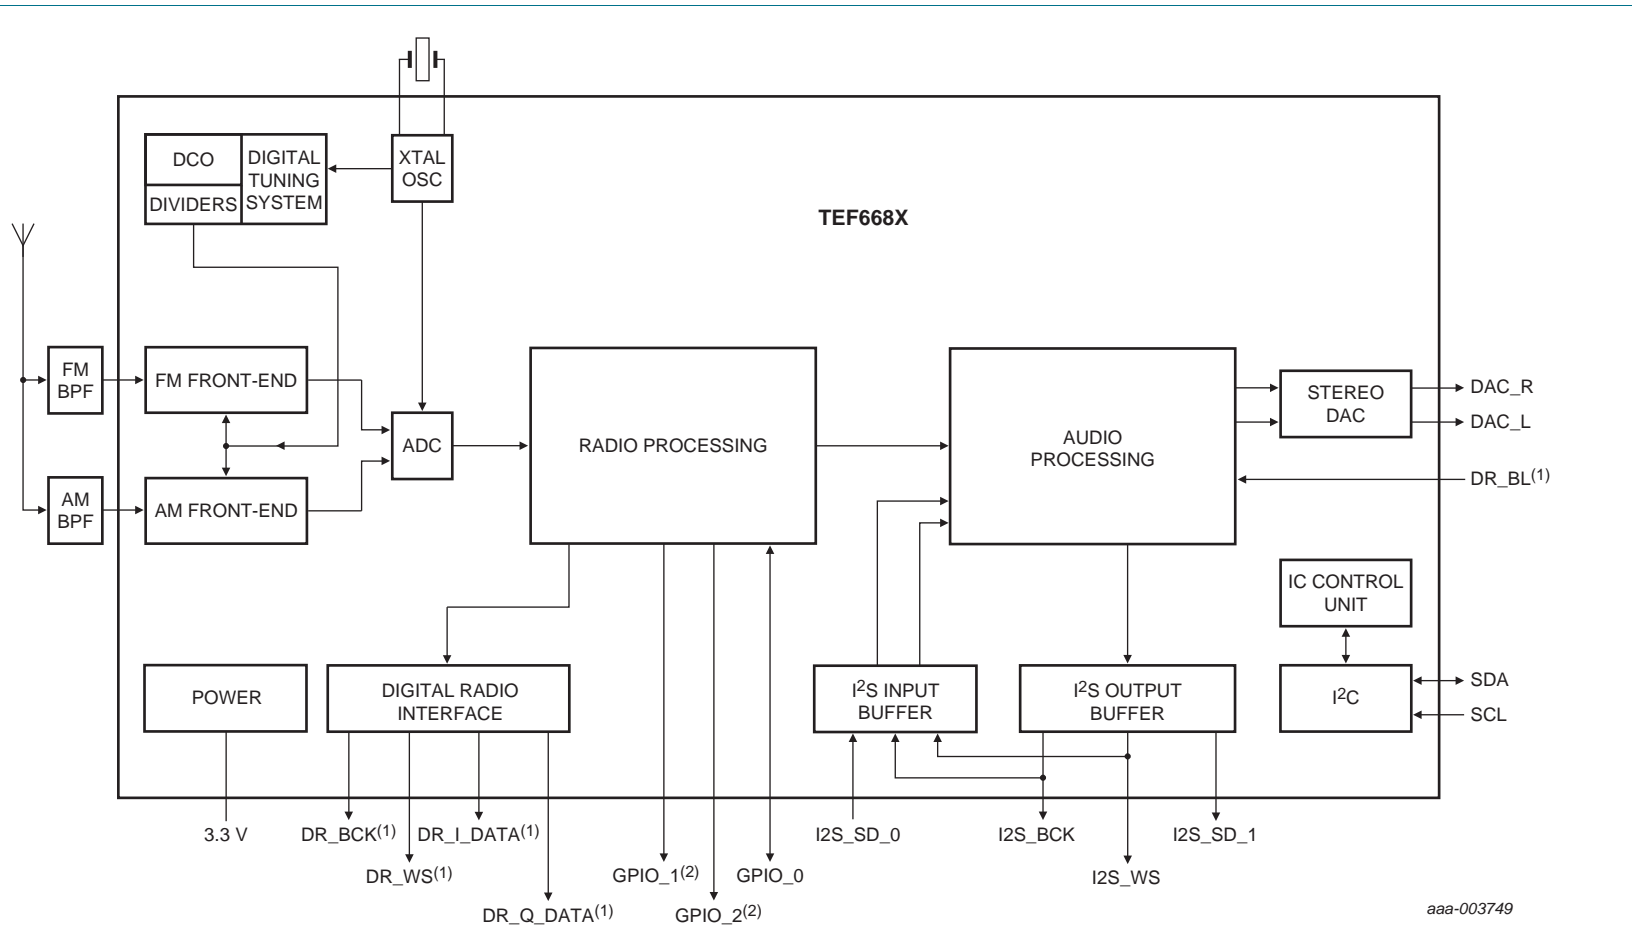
DCO
DIVIDERS
DIGITAL TUNING SYSTEM
XTAL OSC
TEF668X
FM BPF
AM BPF
FM FRONT-END
AM FRONT-END
ADC
RADIO PROCESSING
AUDIO PROCESSING
STEREO DAC
DAC_R
DAC_L
DR_BL$^{(1)}$
IC CONTROL UNIT
POWER
DIGITAL RADIO INTERFACE
I$^2$S INPUT BUFFER
I$^2$S OUTPUT BUFFER
I$^2$C
SDA
SCL
3.3 V
DR_BCK$^{(1)}$
DR_I_DATA$^{(1)}$
DR_WS$^{(1)}$
DR_Q_DATA$^{(1)}$
GPIO_1$^{(2)}$
GPIO_2$^{(2)}$
GPIO_0
I2S_SD_0
I2S_BCK
I2S_WS
I2S_SD_1
aaa-003749